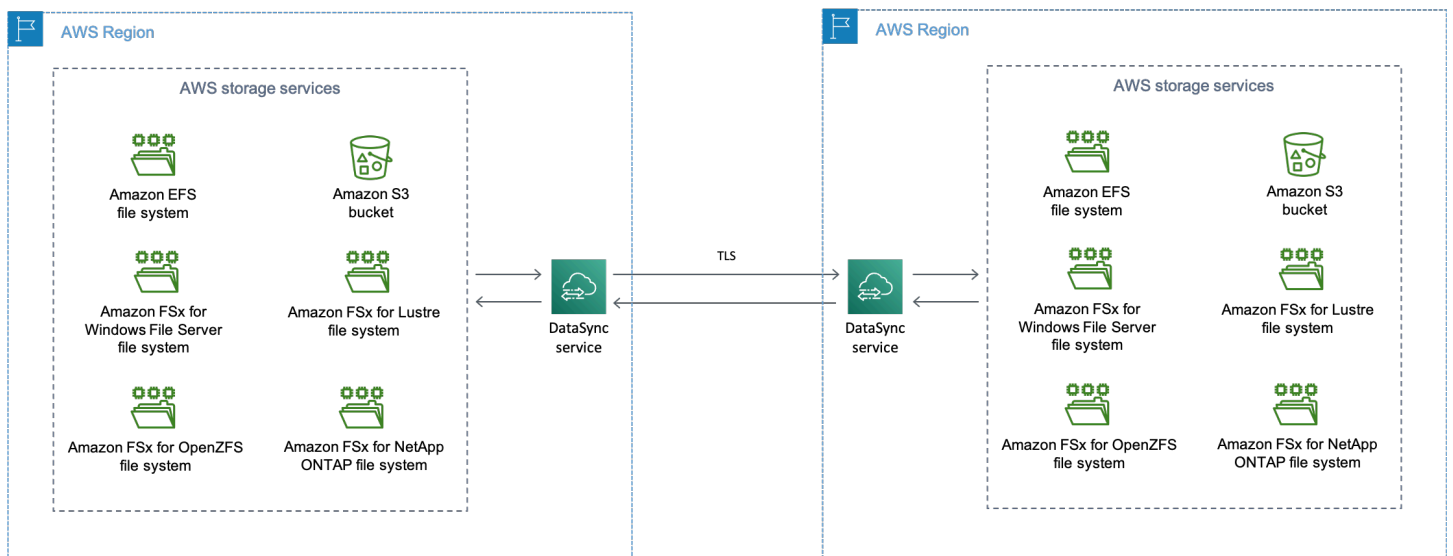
AWS Region

AWS storage services

Amazon EFS file system

Amazon S3 bucket

Amazon FSx for Windows File Server file system

Amazon FSx for Lustre file system

Amazon FSx for OpenZFS file system

Amazon FSx for NetApp ONTAP file system

DataSync service

TLS

DataSync service

AWS Region

AWS storage services

Amazon EFS file system

Amazon S3 bucket

Amazon FSx for Windows File Server file system

Amazon FSx for Lustre file system

Amazon FSx for OpenZFS file system

Amazon FSx for NetApp ONTAP file system